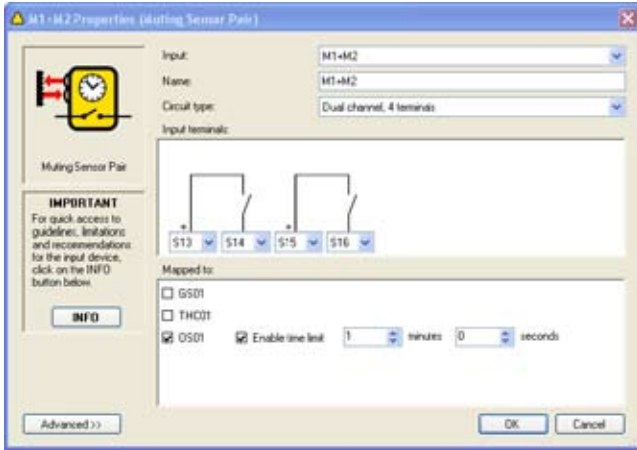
M1+M2 Properties (Muting Sensor Pair)

Muting Sensor Pair

IMPORTANT
For quick access to guidelines, limitations and recommendations for the input device, click on the INFO button below.

INFO

Input: M1+M2
Name: M1+M2
Circuit type: Dual channel, 4 terminals
Input terminals:

S13 S14 S15 S16

Mapped to:
GS01
THC01
OS01 Enable time limit 1 minutes 0 seconds

Advanced >>
OK Cancel